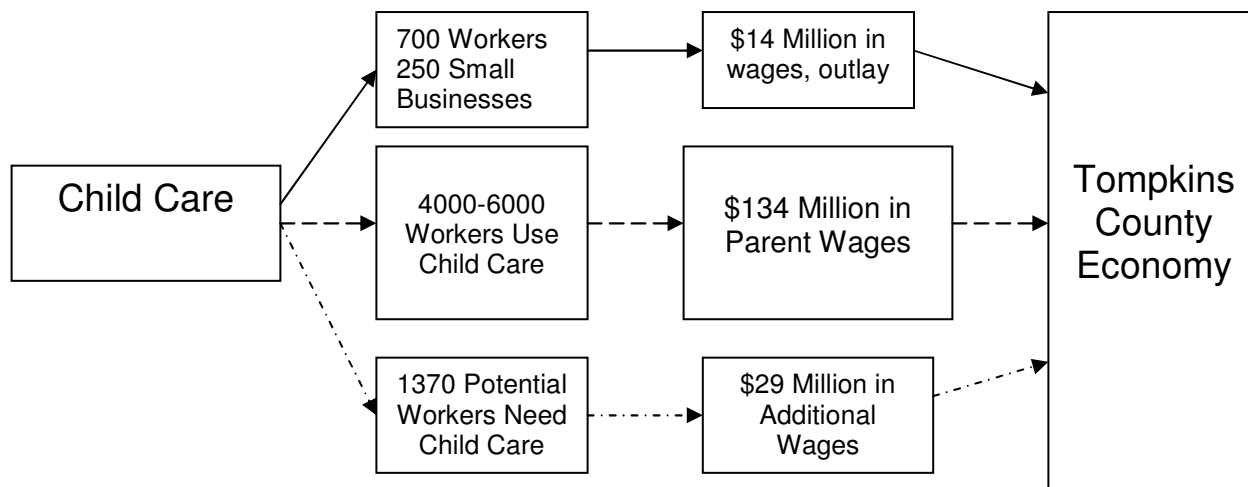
Child Care

700 Workers
250 Small Businesses

$14 Million in wages, outlay

4000-6000 Workers Use Child Care

$134 Million in Parent Wages

1370 Potential Workers Need Child Care

$29 Million in Additional Wages

Tompkins County Economy